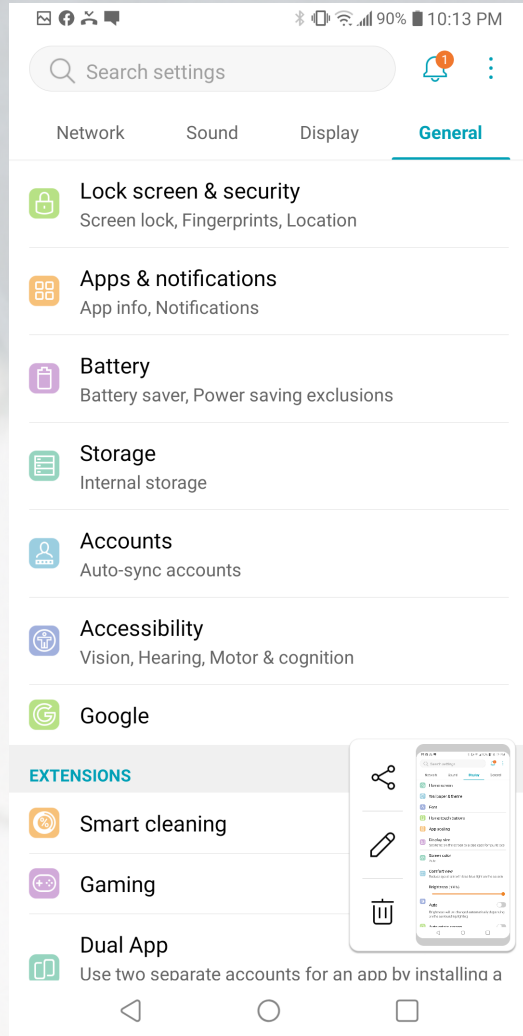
90% 10:13 PM

Search settings

1

Network
Sound
Display
General

Lock screen & security
Screen lock, Fingerprints, Location

Apps & notifications
App info, Notifications

Battery
Battery saver, Power saving exclusions

Storage
Internal storage

Accounts
Auto-sync accounts

Accessibility
Vision, Hearing, Motor & cognition

Google

EXTENSIONS

Smart cleaning

Gaming

Dual App
Use two separate accounts for an app by installing a